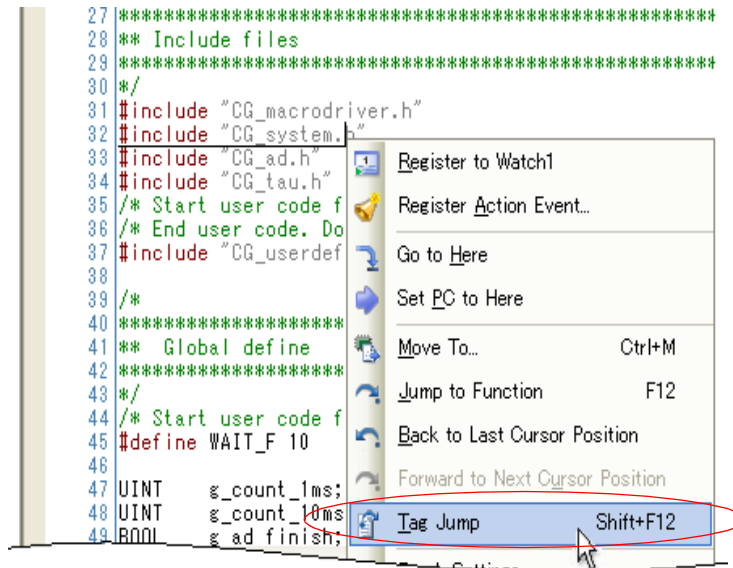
27 ******************************************************************************
28 ** Include files
29 ******************************************************************************
30 */
31 #include "CG_macrodriver.h"
32 #include "CG_system.h"
33 #include "CG_ad.h"
34 #include "CG_tau.h"
35 /* Start user code f
36 /* End user code. Do
37 #include "CG_userdef
38
39 /*
40 ******************
41 ** Global define
42 ******************
43 */
44 /* Start user code f
45 #define WAIT_F 10
46
47 UINT g_count_1ms;
48 UINT g_count_10ms
49 BOOL g_ad_finish;

Register to Watch1
Register Action Event...
Go to Here
Set PC to Here
Move To... Ctrl+M
Jump to Function F12
Back to Last Cursor Position
Forward to Next Cursor Position
Tag Jump Shift+F12